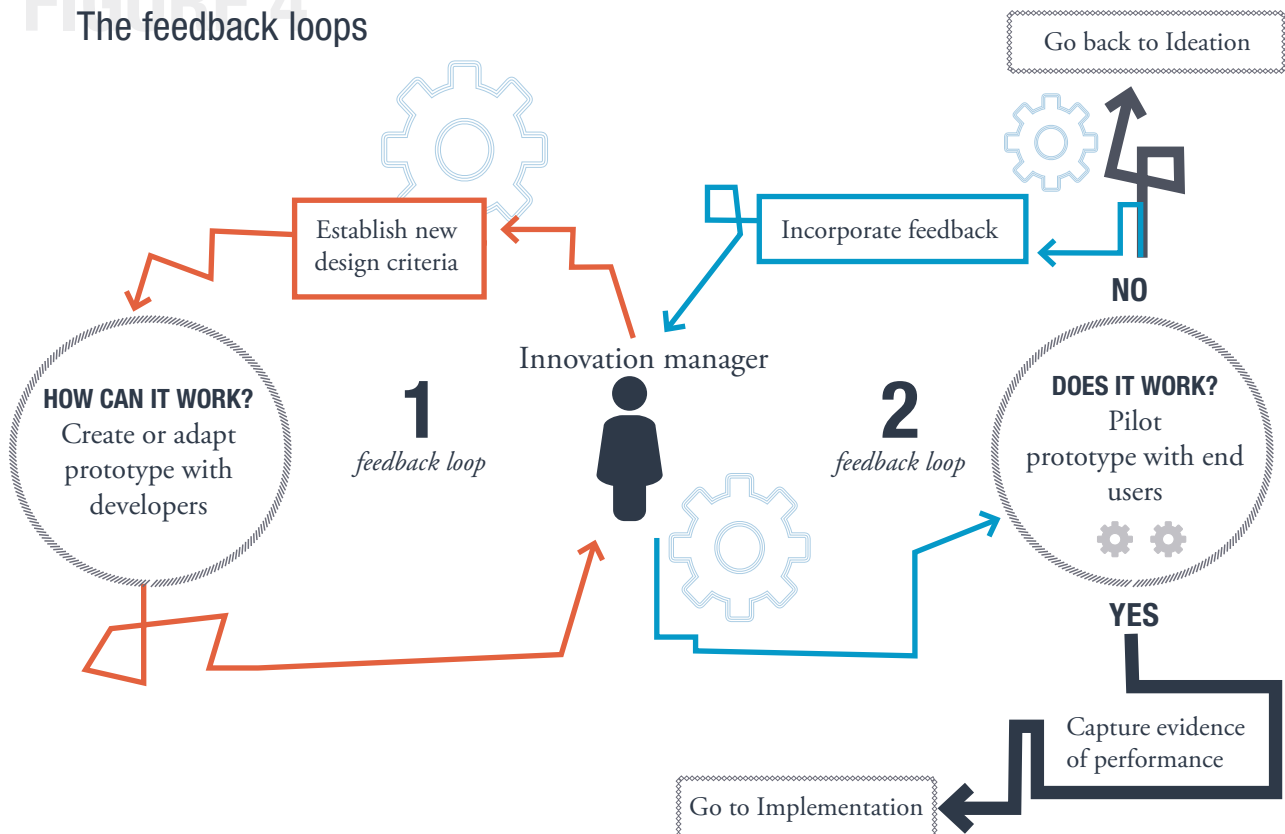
FIGURE 4
The feedback loops

Go back to Ideation

Establish new design criteria

Incorporate feedback

NO

Innovation manager

HOW CAN IT WORK?
Create or adapt prototype with developers

1
feedback loop

2
feedback loop

DOES IT WORK?
Pilot prototype with end users

YES

Capture evidence of performance

Go to Implementation